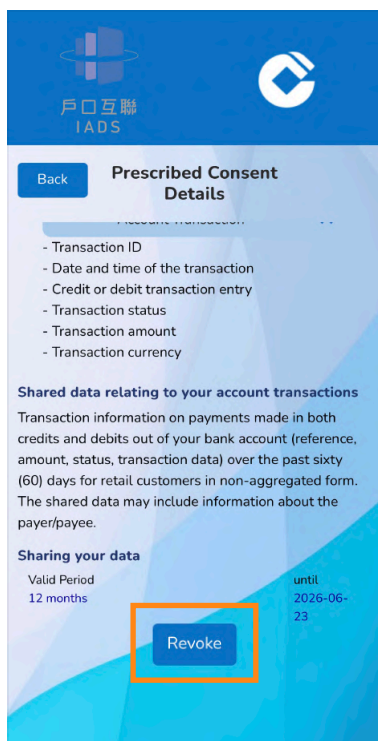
戶口互聯
IADS

Back

Prescribed Consent Details

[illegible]

- Transaction ID
- Date and time of the transaction
- Credit or debit transaction entry
- Transaction status
- Transaction amount
- Transaction currency

Shared data relating to your account transactions

Transaction information on payments made in both credits and debits out of your bank account (reference, amount, status, transaction data) over the past sixty (60) days for retail customers in non-aggregated form. The shared data may include information about the payer/payee.

Sharing your data

Valid Period
12 months

until
2026-06-23

Revoke